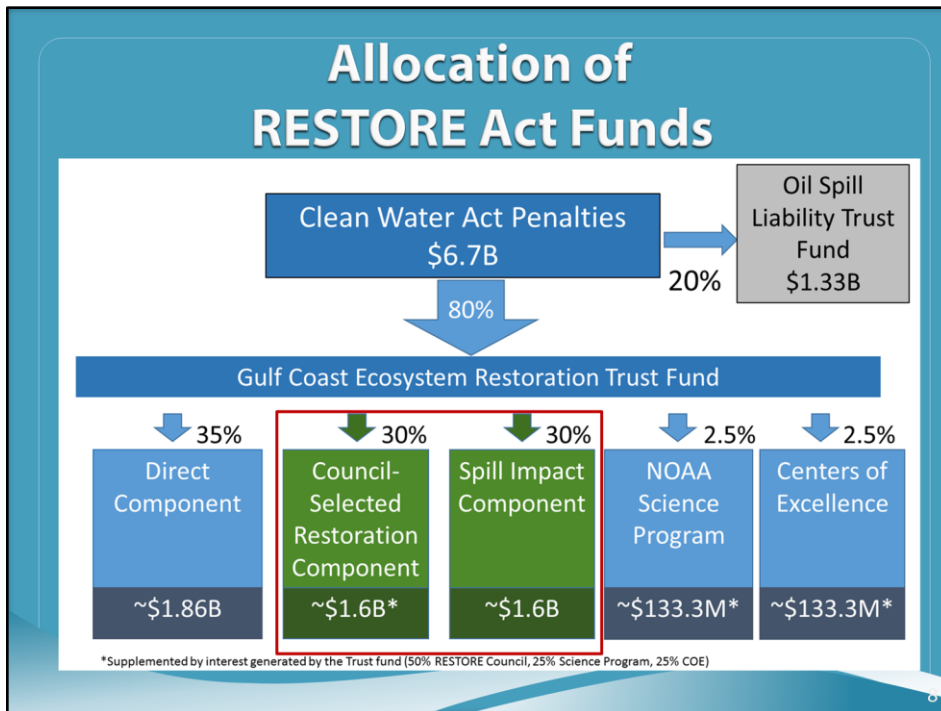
Allocation of RESTORE Act Funds

Clean Water Act Penalties
$6.7B

20%

Oil Spill Liability Trust Fund
$1.33B

80%

Gulf Coast Ecosystem Restoration Trust Fund

35%
Direct Component
~$1.86B

30%
Council-Selected Restoration Component
~$1.6B*

30%
Spill Impact Component
~$1.6B

2.5%
NOAA Science Program
~$133.3M*

2.5%
Centers of Excellence
~$133.3M*

*Supplemented by interest generated by the Trust fund (50% RESTORE Council, 25% Science Program, 25% COE)

8